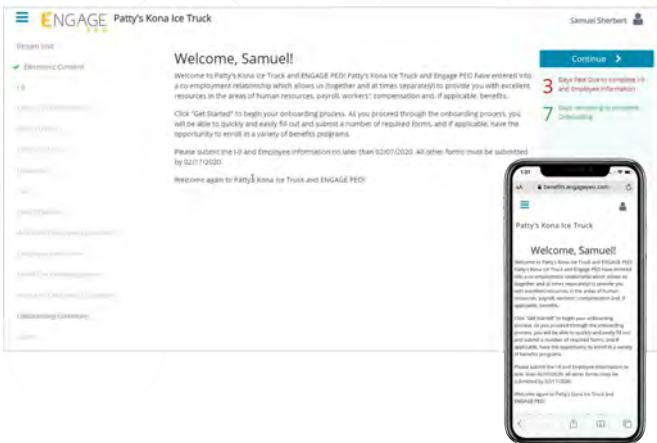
ENGAGE PEO Patty's Kona Ice Truck

Samuel Sherbert

Restart Visit

Electronic Consent

I-9

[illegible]

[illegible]

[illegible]

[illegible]

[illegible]

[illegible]

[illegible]

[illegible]

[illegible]

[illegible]

Onboarding Complete

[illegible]

Welcome, Samuel!

Welcome to Patty's Kona Ice Truck and ENGAGE PEO! Patty's Kona Ice Truck and Engage PEO have entered into a co-employment relationship which allows us (together and at times separately) to provide you with excellent resources in the areas of human resources, payroll, workers' compensation and, if applicable, benefits.

Click "Get Started" to begin your onboarding process. As you proceed through the onboarding process, you will be able to quickly and easily fill out and submit a number of required forms, and if applicable, have the opportunity to enroll in a variety of benefits programs.

Please submit the I-9 and Employee Information no later than 02/07/2020. All other forms must be submitted by 02/17/2020.

Welcome again to Patty's Kona Ice Truck and ENGAGE PEO!

Continue

3 Days Past Due to complete I-9 and Employee Information

7 Days remaining to complete Onboarding

1:21

AA benefits.engagepeo.com

Patty's Kona Ice Truck

Welcome, Samuel!

Welcome to Patty's Kona Ice Truck and ENGAGE PEO! Patty's Kona Ice Truck and Engage PEO have entered into a co-employment relationship which allows us (together and at times separately) to provide you with excellent resources in the areas of human resources, payroll, workers' compensation and, if applicable, benefits.

Click "Get Started" to begin your onboarding process. As you proceed through the onboarding process, you will be able to quickly and easily fill out and submit a number of required forms, and if applicable, have the opportunity to enroll in a variety of benefits programs.

Please submit the I-9 and Employee Information no later than 02/07/2020. All other forms must be submitted by 02/17/2020.

Welcome again to Patty's Kona Ice Truck and ENGAGE PEO!